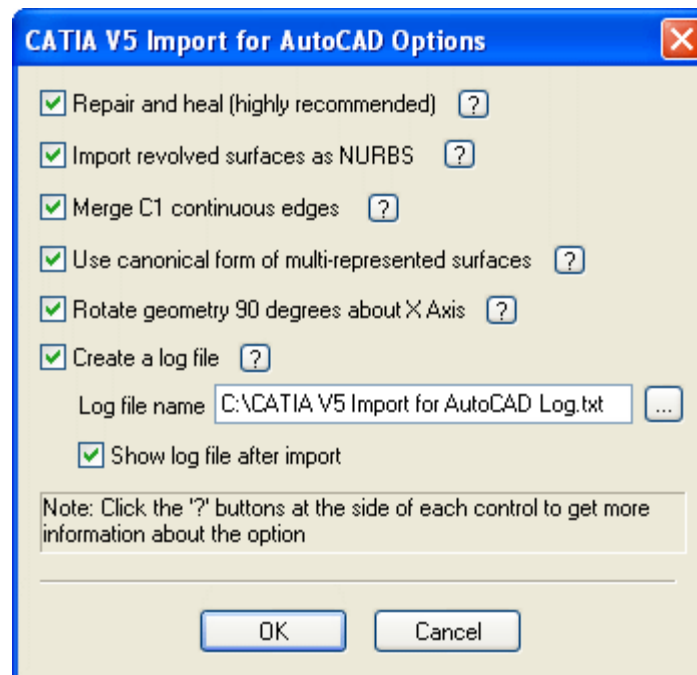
CATIA V5 Import for AutoCAD Options

Repair and heal (highly recommended) ?

Import revolved surfaces as NURBS ?

Merge C1 continuous edges ?

Use canonical form of multi-represented surfaces ?

Rotate geometry 90 degrees about X Axis ?

Create a log file ?

Log file name C:\CATIA V5 Import for AutoCAD Log.txt ...

Show log file after import

Note: Click the '?' buttons at the side of each control to get more information about the option

OK

Cancel